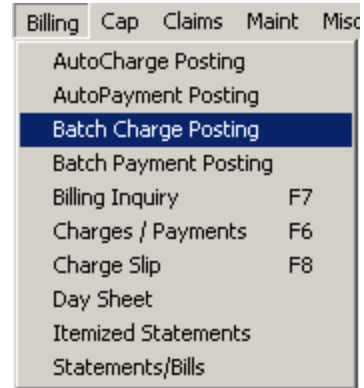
Billing Cap Claims Maint Misc

AutoCharge Posting
AutoPayment Posting
Batch Charge Posting
Batch Payment Posting
Billing Inquiry F7
Charges / Payments F6
Charge Slip F8
Day Sheet
Itemized Statements
Statements/Bills